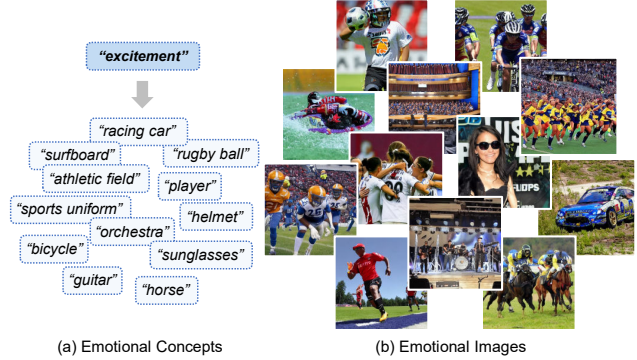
"excitement"

"racing car"
"surfboard"
"rugby ball"
"athletic field"
"player"
"sports uniform"
"helmet"
"orchestra"
"bicycle"
"sunglasses"
"guitar"
"horse"

(a) Emotional Concepts

(b) Emotional Images